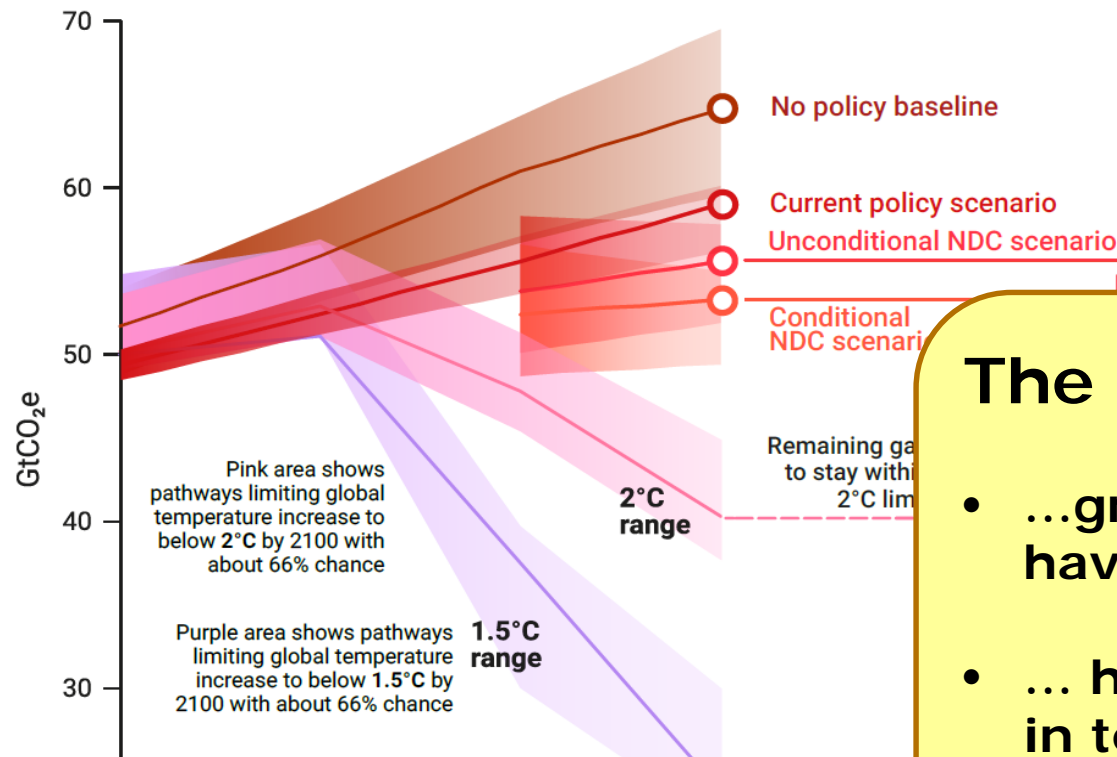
70

60

50

40

30

$GtCO_2e$

No policy baseline

Current policy scenario

Unconditional NDC scenario

Conditional NDC scenari

Pink area shows pathways limiting global temperature increase to below **2°C** by 2100 with about 66% chance

Purple area shows pathways limiting global temperature increase to below **1.5°C** by 2100 with about 66% chance

**2°C range**

**1.5°C range**

Remaining ga to stay withi 2°C lim

The

• ...gr hav

• ... h in t